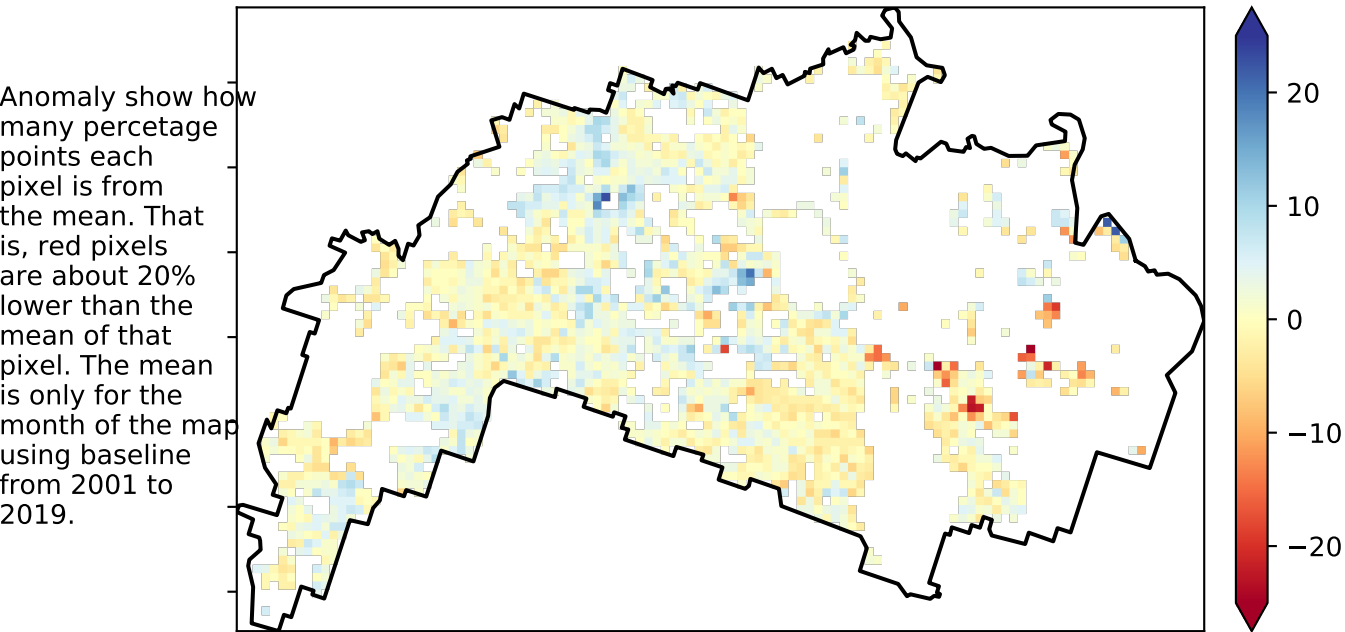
Anomaly show how many percetage points each pixel is from the mean. That is, red pixels are about 20% lower than the mean of that pixel. The mean is only for the month of the map using baseline from 2001 to 2019.

20
10
0
−10
−20